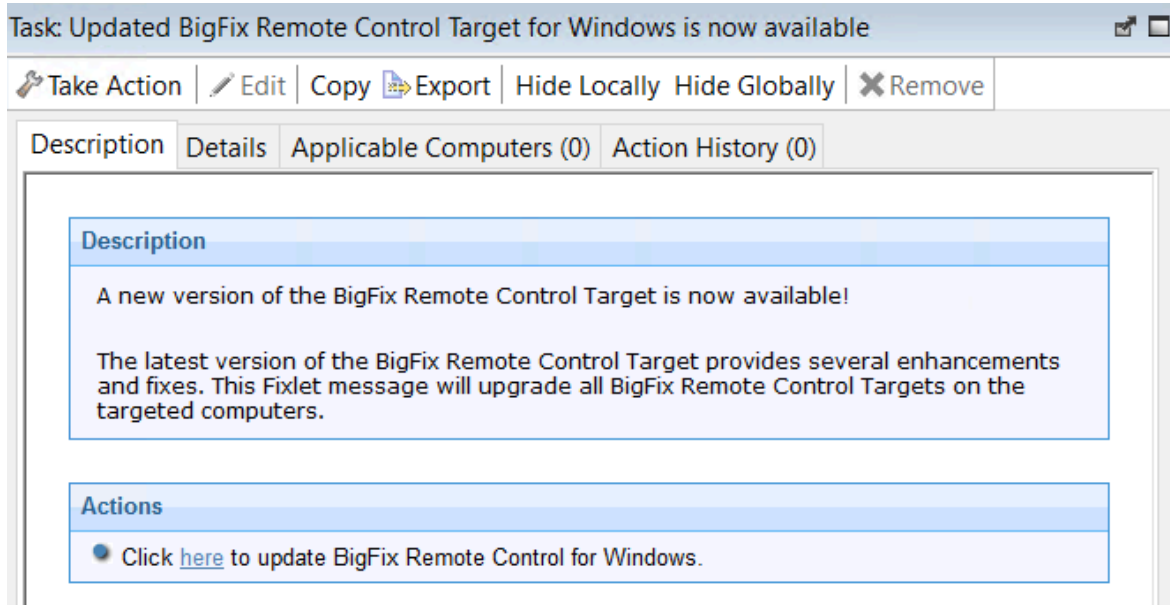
Task: Updated BigFix Remote Control Target for Windows is now available

Take Action | Edit | Copy | Export | Hide Locally | Hide Globally | Remove

Description | Details | Applicable Computers (0) | Action History (0)

Description

A new version of the BigFix Remote Control Target is now available!

The latest version of the BigFix Remote Control Target provides several enhancements and fixes. This Fixlet message will upgrade all BigFix Remote Control Targets on the targeted computers.

Actions

Click here to update BigFix Remote Control for Windows.